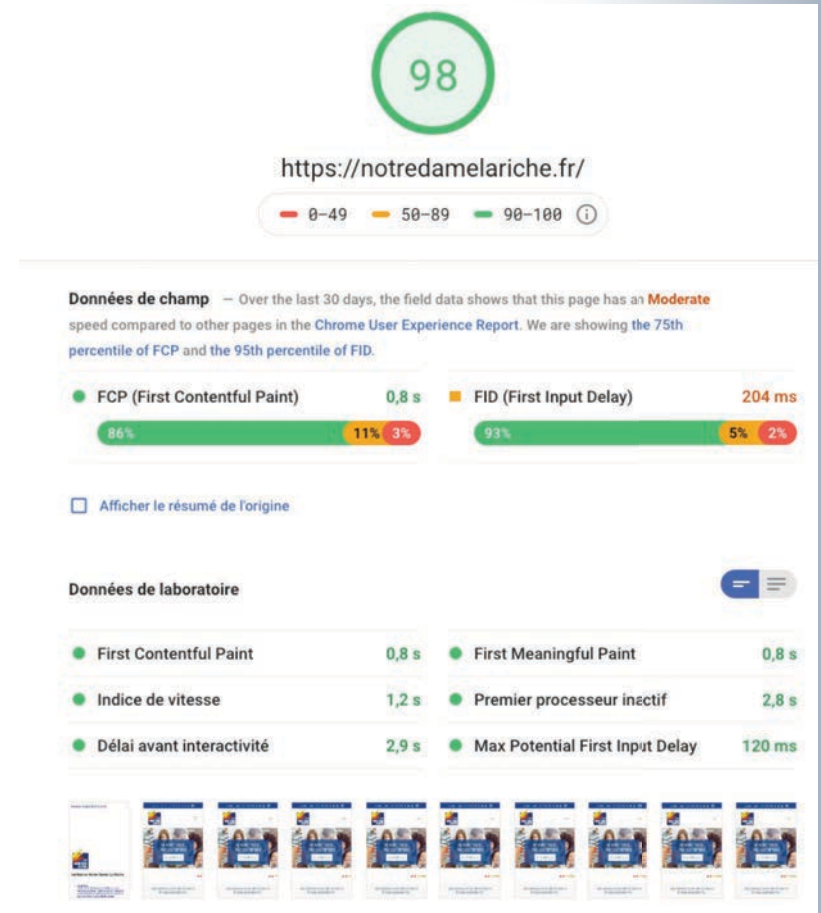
98

https://notredamelariche.fr/

0–49   50–89   90–100

Données de champ — Over the last 30 days, the field data shows that this page has an Moderate speed compared to other pages in the Chrome User Experience Report. We are showing the 75th percentile of FCP and the 95th percentile of FID.

FCP (First Contentful Paint) 0,8 s
86% 11% 3%

FID (First Input Delay) 204 ms
93% 5% 2%

Afficher le résumé de l'origine

Données de laboratoire

First Contentful Paint 0,8 s
First Meaningful Paint 0,8 s
Indice de vitesse 1,2 s
Premier processeur inactif 2,8 s
Délai avant interactivité 2,9 s
Max Potential First Input Delay 120 ms